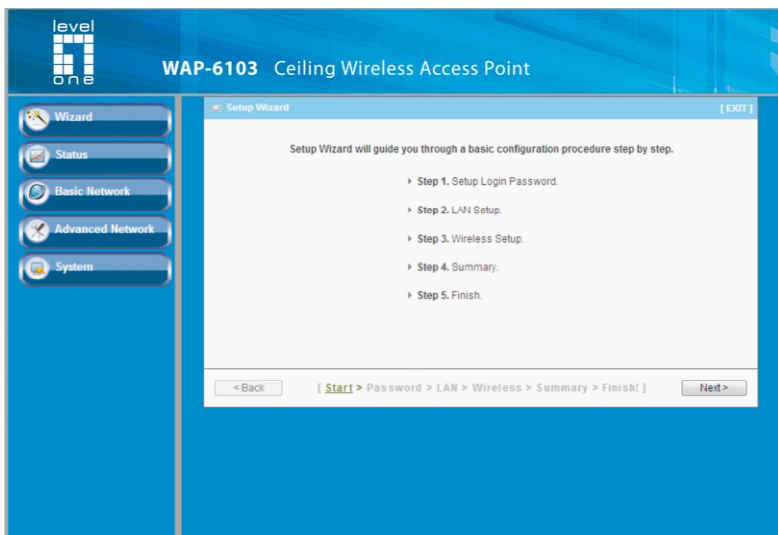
level one

WAP-6103 Ceiling Wireless Access Point

Wizard
Status
Basic Network
Advanced Network
System

Setup Wizard
[ EXIT ]

Setup Wizard will guide you through a basic configuration procedure step by step.

Step 1. Setup Login Password.
Step 2. LAN Setup.
Step 3. Wireless Setup.
Step 4. Summary.
Step 5. Finish.

< Back
[ Start > Password > LAN > Wireless > Summary > Finish! ]
Next >